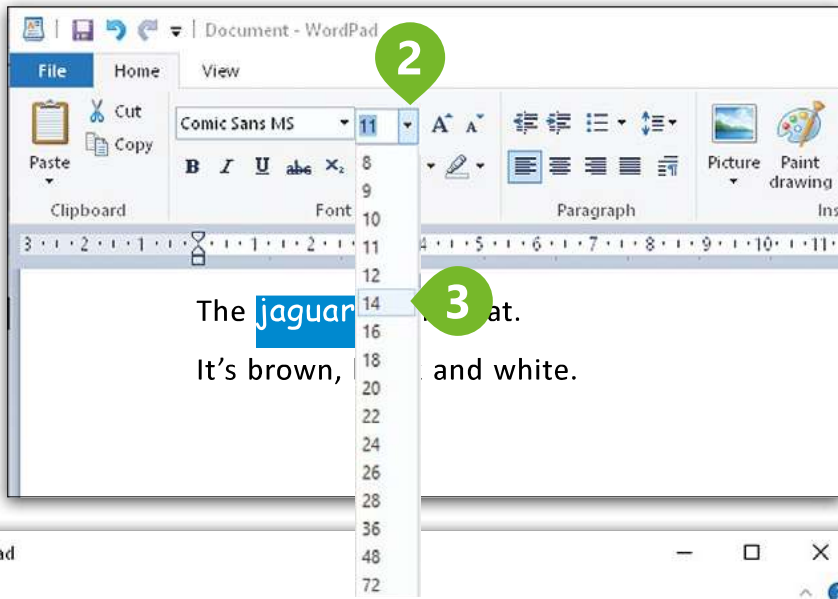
Document - WordPad

File Home View

Cut
Copy
Paste

Comic Sans MS 11

2

B I U abc $X_2$

Clipboard Font

8
9
10
11
12
14
16
18
20
22
24
26
28
36
48
72

3

Paragraph

Picture Paint drawing

Ins

3 · 2 · 1 · 1 · 2 · 4 · 5 · 6 · 7 · 8 · 9 · 10 · 11

The jaguar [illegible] at.

It's brown, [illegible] and white.

d